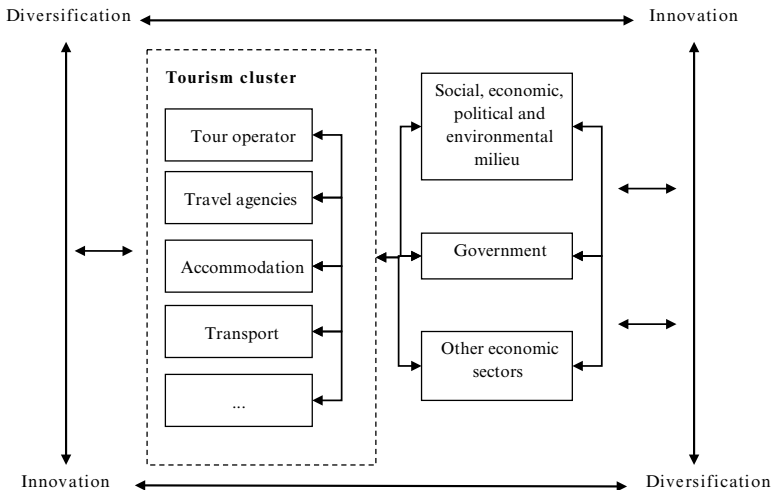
Diversification

Innovation

Tourism cluster

Tour operator

Travel agencies

Accommodation

Transport

...

Social, economic, political and environmental milieu

Government

Other economic sectors

Innovation

Diversification